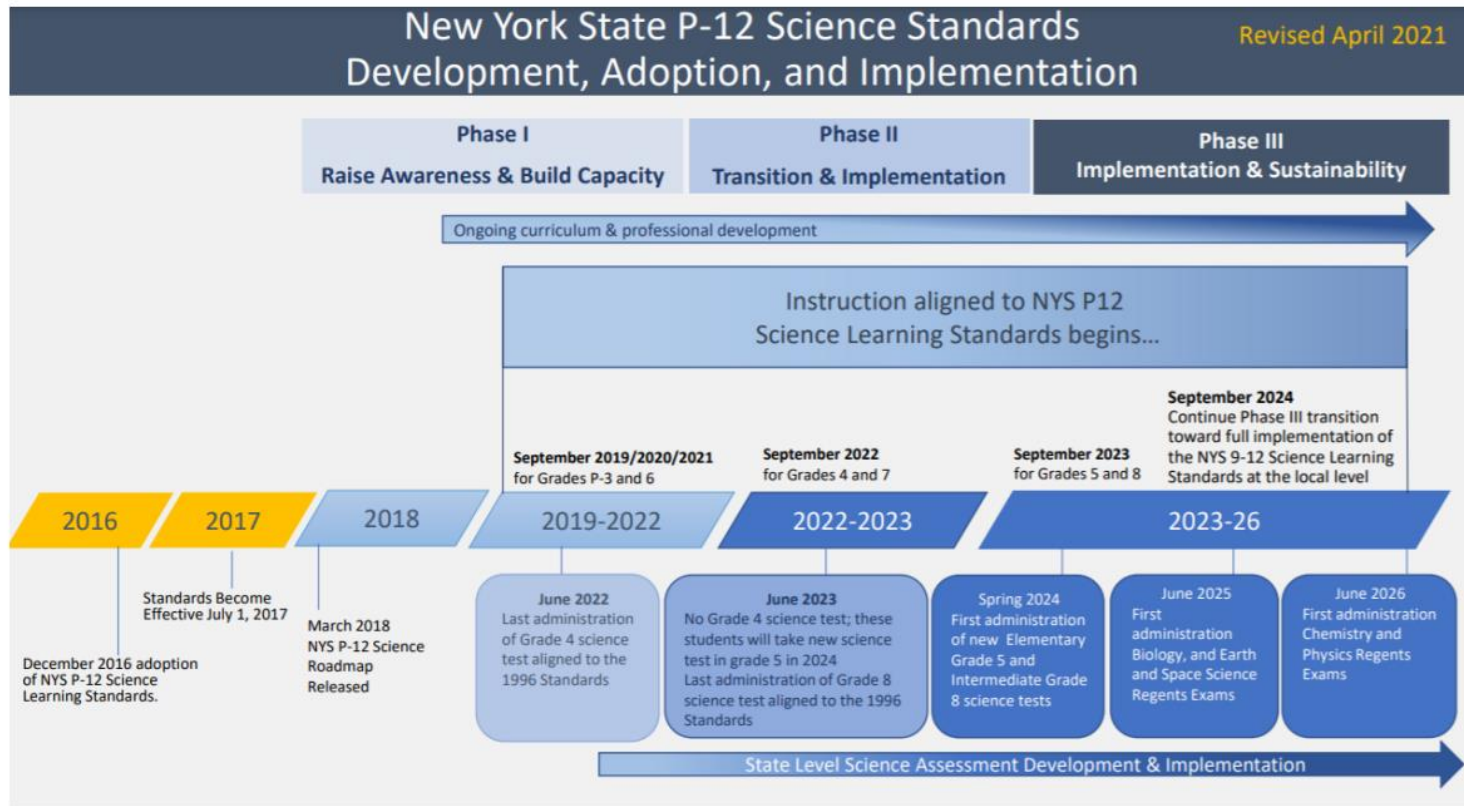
New York State P-12 Science Standards Development, Adoption, and Implementation

Revised April 2021

Phase I
Raise Awareness & Build Capacity

Phase II
Transition & Implementation

Phase III
Implementation & Sustainability

Ongoing curriculum & professional development

Instruction aligned to NYS P12 Science Learning Standards begins...

September 2019/2020/2021 for Grades P-3 and 6

September 2022 for Grades 4 and 7

September 2023 for Grades 5 and 8

September 2024
Continue Phase III transition toward full implementation of the NYS 9-12 Science Learning Standards at the local level

2016

2017

2018

2019-2022

2022-2023

2023-26

December 2016 adoption of NYS P-12 Science Learning Standards.

Standards Become Effective July 1, 2017

March 2018 NYS P-12 Science Roadmap Released

June 2022
Last administration of Grade 4 science test aligned to the 1996 Standards

June 2023
No Grade 4 science test; these students will take new science test in grade 5 in 2024
Last administration of Grade 8 science test aligned to the 1996 Standards

Spring 2024
First administration of new Elementary Grade 5 and Intermediate Grade 8 science tests

June 2025
First administration Biology, and Earth and Space Science Regents Exams

June 2026
First administration Chemistry and Physics Regents Exams

State Level Science Assessment Development & Implementation